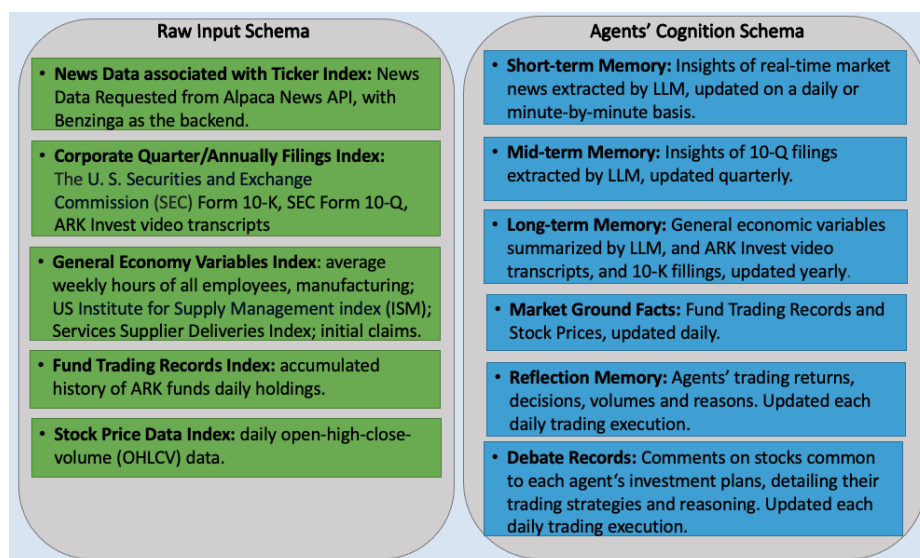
Raw Input Schema

• News Data associated with Ticker Index: News Data Requested from Alpaca News API, with Benzinga as the backend.

• Corporate Quarter/Annually Filings Index: The U. S. Securities and Exchange Commission (SEC) Form 10-K, SEC Form 10-Q, ARK Invest video transcripts

• General Economy Variables Index: average weekly hours of all employees, manufacturing; US Institute for Supply Management index (ISM); Services Supplier Deliveries Index; initial claims.

• Fund Trading Records Index: accumulated history of ARK funds daily holdings.

• Stock Price Data Index: daily open-high-close-volume (OHLCV) data.

Agents' Cognition Schema

• Short-term Memory: Insights of real-time market news extracted by LLM, updated on a daily or minute-by-minute basis.

• Mid-term Memory: Insights of 10-Q filings extracted by LLM, updated quarterly.

• Long-term Memory: General economic variables summarized by LLM, and ARK Invest video transcripts, and 10-K fillings, updated yearly.

• Market Ground Facts: Fund Trading Records and Stock Prices, updated daily.

• Reflection Memory: Agents' trading returns, decisions, volumes and reasons. Updated each daily trading execution.

• Debate Records: Comments on stocks common to each agent's investment plans, detailing their trading strategies and reasoning. Updated each daily trading execution.